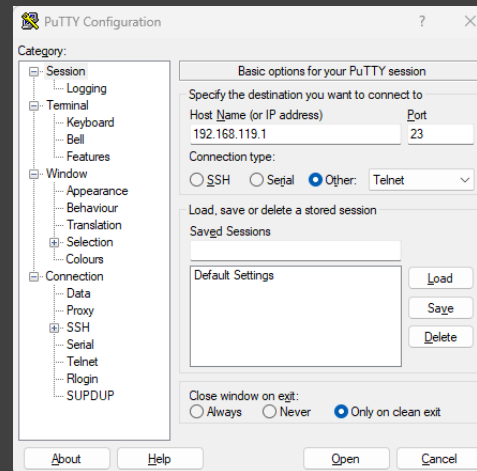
PuTTY Configuration

?

Category:

Session
Logging
Terminal
Keyboard
Bell
Features
Window
Appearance
Behaviour
Translation
Selection
Colours
Connection
Data
Proxy
SSH
Serial
Telnet
Rlogin
SUPDUP

Basic options for your PuTTY session

Specify the destination you want to connect to

Host Name (or IP address)
192.168.119.1

Port
23

Connection type:
SSH Serial Other: Telnet

Load, save or delete a stored session

Saved Sessions

Default Settings

Load
Save
Delete

Close window on exit:
Always Never Only on clean exit

About
Help
Open
Cancel